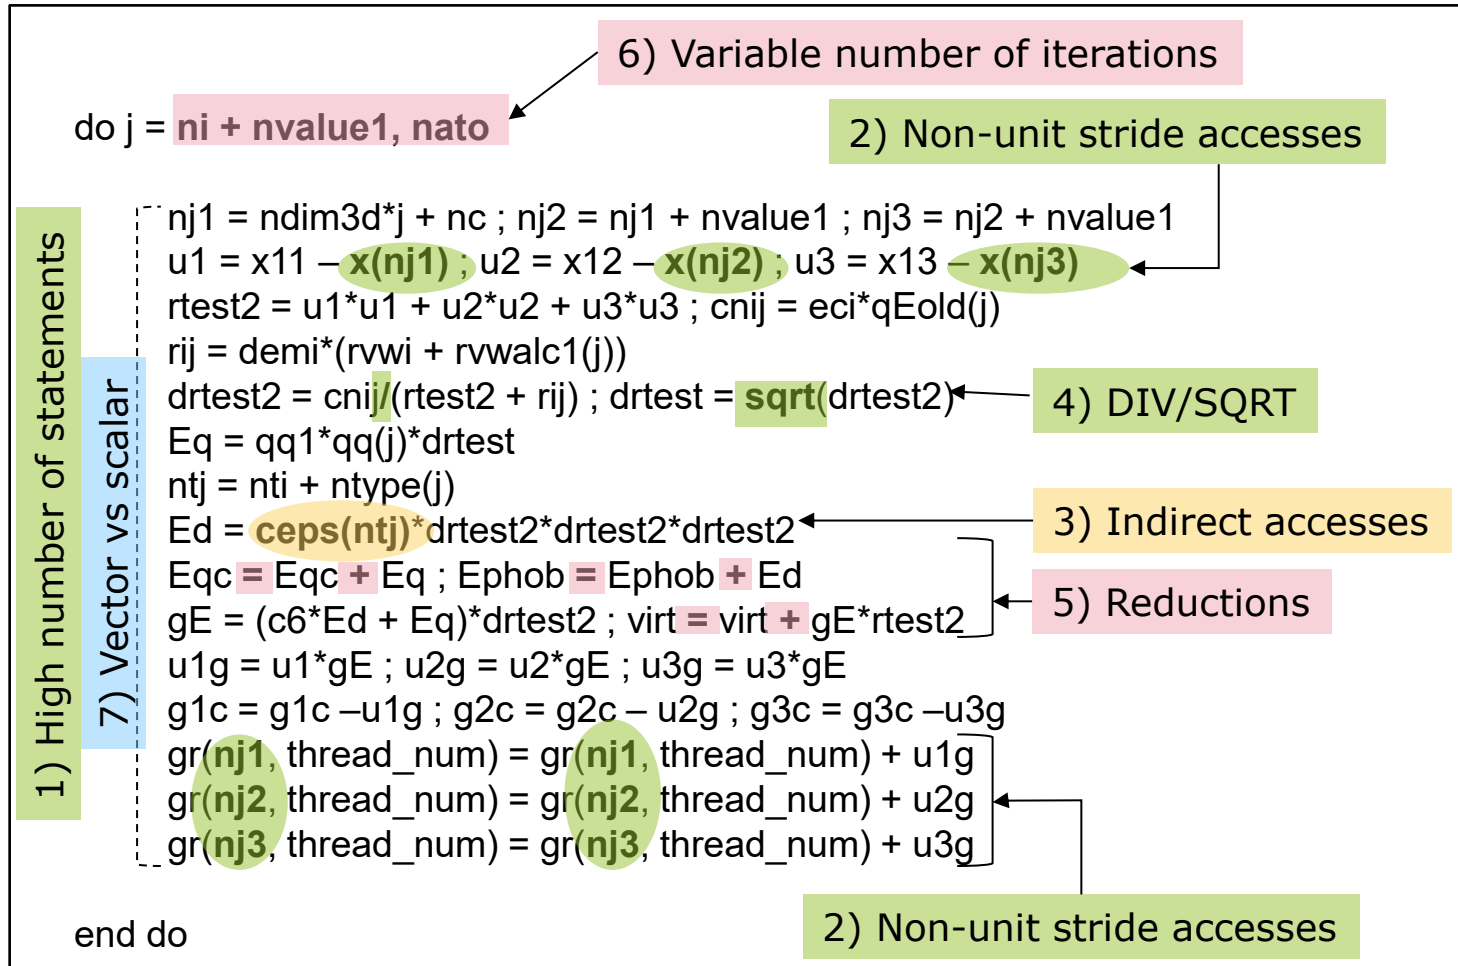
6) Variable number of iterations

do j = ni + nvalue1, nato

2) Non-unit stride accesses

1) High number of statements

7) Vector vs scalar

nj1 = ndim3d*j + nc ; nj2 = nj1 + nvalue1 ; nj3 = nj2 + nvalue1
u1 = x11 – x(nj1) ; u2 = x12 – x(nj2) ; u3 = x13 – x(nj3)
rtest2 = u1*u1 + u2*u2 + u3*u3 ; cnij = eci*qEold(j)
rij = demi*(rvwi + rvwalc1(j))
drtest2 = cnij/(rtest2 + rij) ; drtest = sqrt(drtest2)
Eq = qq1*qq(j)*drtest
ntj = nti + ntype(j)
Ed = ceps(ntj)*drtest2*drtest2*drtest2
Eqc = Eqc + Eq ; Ephob = Ephob + Ed
gE = (c6*Ed + Eq)*drtest2 ; virt = virt + gE*rtest2
u1g = u1*gE ; u2g = u2*gE ; u3g = u3*gE
g1c = g1c –u1g ; g2c = g2c – u2g ; g3c = g3c –u3g
gr(nj1, thread_num) = gr(nj1, thread_num) + u1g
gr(nj2, thread_num) = gr(nj2, thread_num) + u2g
gr(nj3, thread_num) = gr(nj3, thread_num) + u3g

4) DIV/SQRT

3) Indirect accesses

5) Reductions

end do

2) Non-unit stride accesses